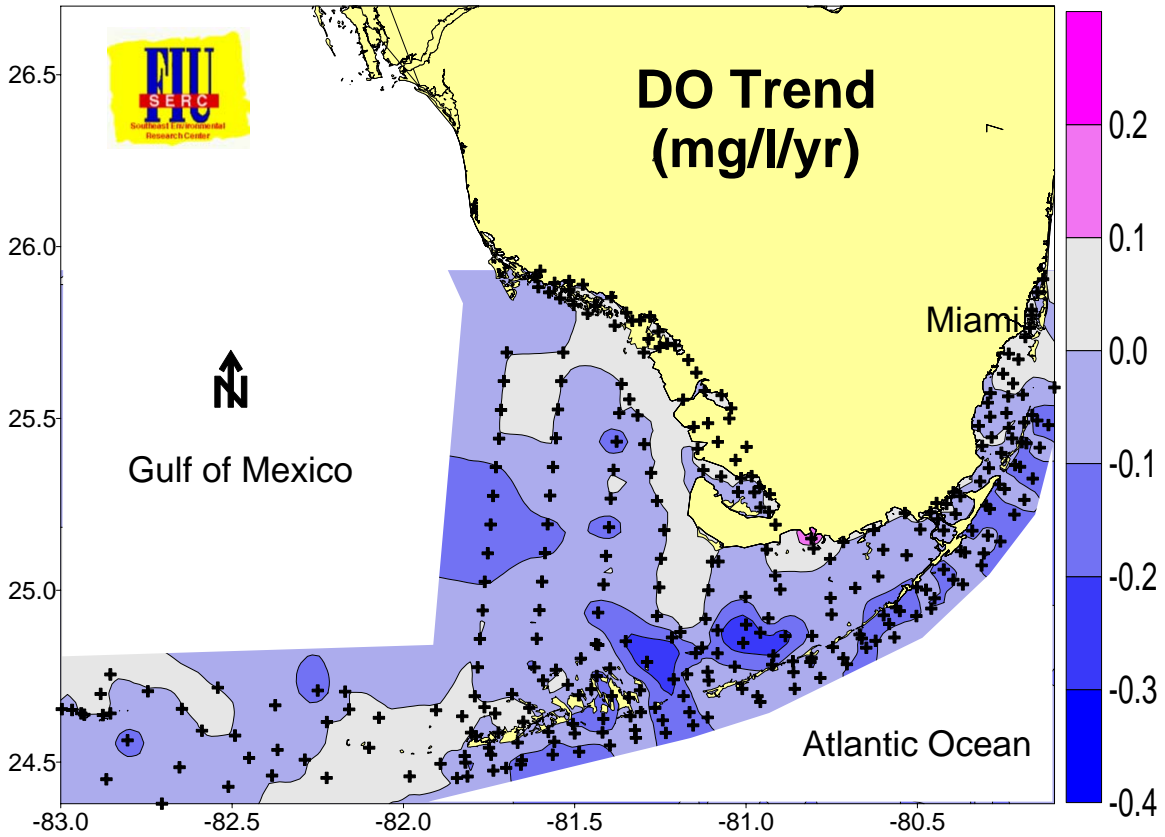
FIU
SERC
Southeast Environmental Research Center

DO Trend (mg/l/yr)

26.5
26.0
25.5
25.0
24.5

N

Gulf of Mexico

Miami

Atlantic Ocean

-83.0 -82.5 -82.0 -81.5 -81.0 -80.5

0.2
0.1
0.0
-0.1
-0.2
-0.3
-0.4